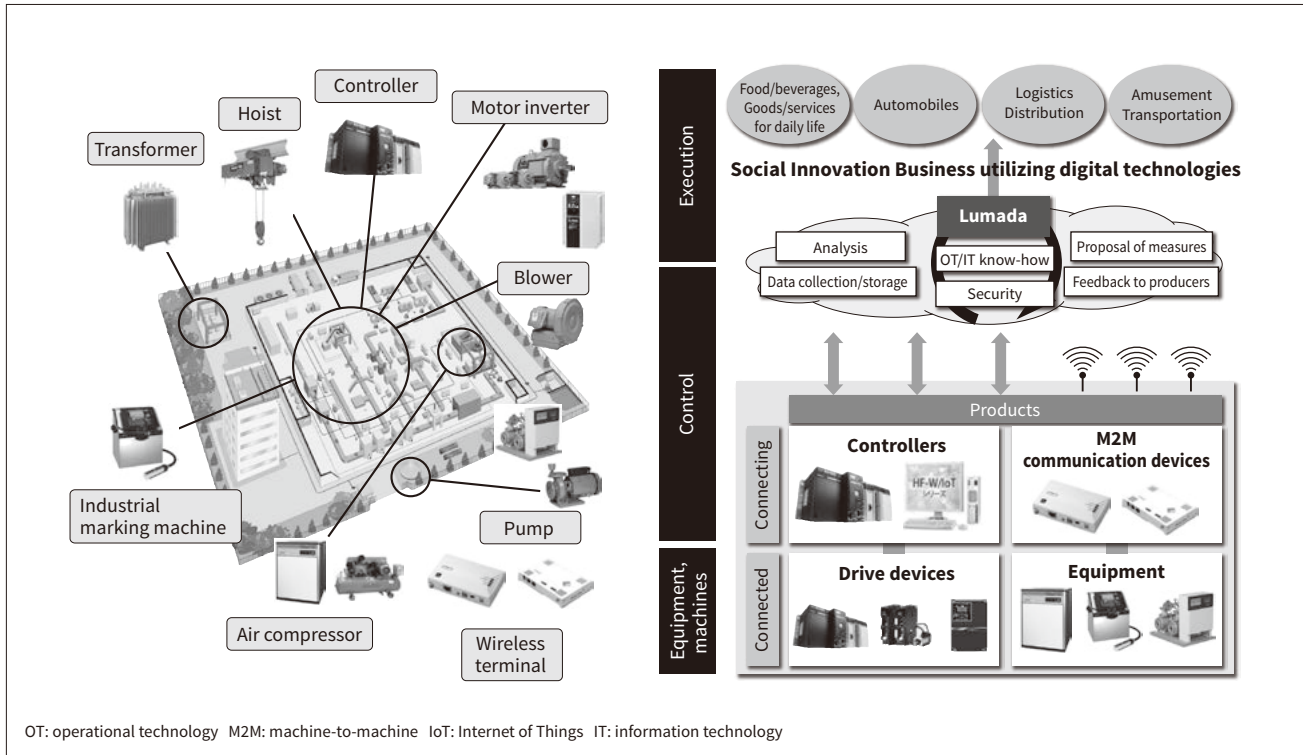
Controller

Hoist

Motor inverter

Transformer

Blower

Industrial marking machine

Pump

Air compressor

Wireless terminal

Execution

Food/beverages, Goods/services for daily life

Automobiles

Logistics Distribution

Amusement Transportation

Social Innovation Business utilizing digital technologies

Lumada

Analysis

OT/IT know-how

Proposal of measures

Data collection/storage

Security

Feedback to producers

Control

Products

Connecting

Controllers

HF-W/IoT シリーズ

M2M communication devices

Equipment, machines

Connected

Drive devices

Equipment

OT: operational technology M2M: machine-to-machine IoT: Internet of Things IT: information technology